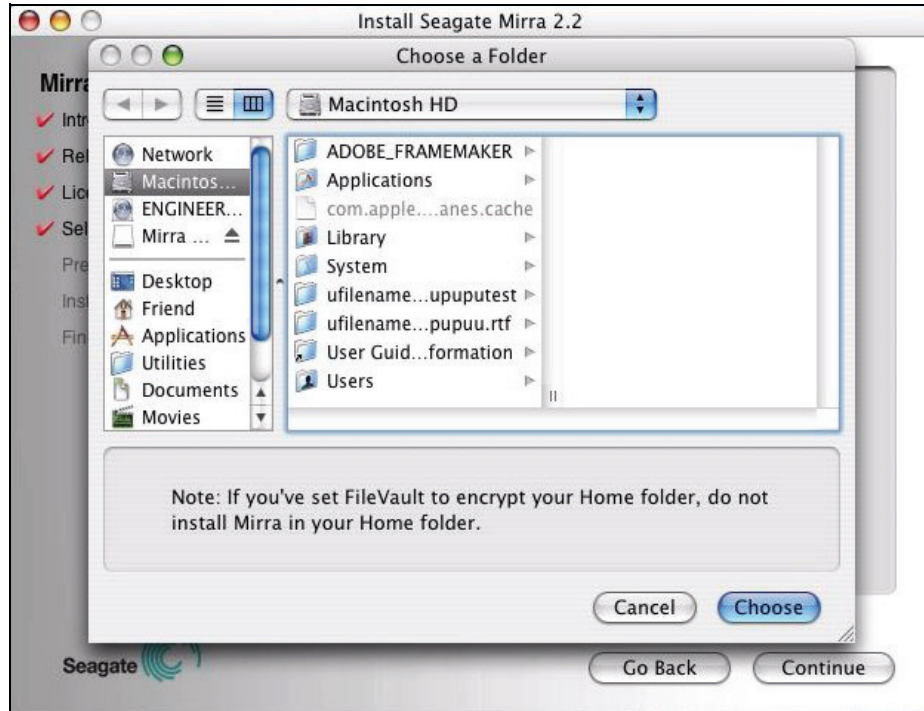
Install Seagate Mirra 2.2

Mirra

Intr

Rel

Lic

Sel

Pre

Inst

Fin

Choose a Folder

Macintosh HD

Network

Macintos...

ENGINEER...

Mirra ...

Desktop

Friend

Applications

Utilities

Documents

Movies

ADOBE_FRAMEMAKER

Applications

com.apple....anes.cache

Library

System

ufilename...upuputest

ufilename...pupuu.rtf

User Guid...formation

Users

Note: If you've set FileVault to encrypt your Home folder, do not install Mirra in your Home folder.

Cancel

Choose

Seagate

Go Back

Continue